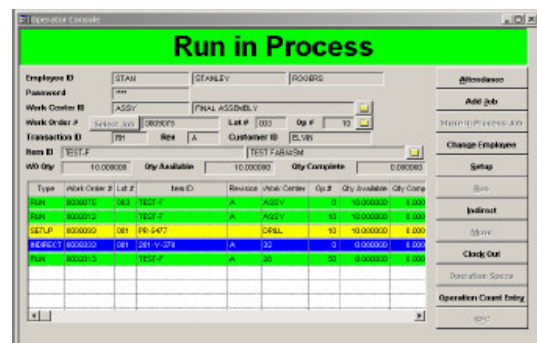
Operator Console

Run in Process

Employee ID STAN STANLEY ROGERS
Password ***
Work Center ID ASSY FINAL ASSEMBLY
Work Order # Select Job 0009075 Lot # 003 Op # 10
Transaction ID RH Rev A Customer ID ELVIN
Item ID TEST-F TEST FAB/ASM
WO Qty 10.000000 Qty Available 10.000000 Qty Complete 0.000000

| Type | Work Order # | Lot # | Item ID | Revision | Work Center | Op # | Qty Available | Qty Comp |
|---|---|---|---|---|---|---|---|---|
| RUN | 0009075 | 003 | TEST-F | A | ASSY | 0 | 10.000000 | 0.000 |
| RUN | 0009012 | | TEST-F | A | ASSY | 10 | 10.000000 | 0.000 |
| SETUP | 0009009 | 001 | PR-5477 | | DRILL | 10 | 10.000000 | 0.000 |
| INDIRECT | 0009333 | 001 | 281-Y-378 | A | 32 | 0 | 0.000000 | 0.000 |
| RUN | 0009013 | | TEST-F | A | 20 | 50 | 10.000000 | 0.000 |

Attendance
Add Job
Move In Process Job
Change Employee
Setup
Run
Indirect
Move
Clock Out
Operation Specs
Operation Count Entry
SPC